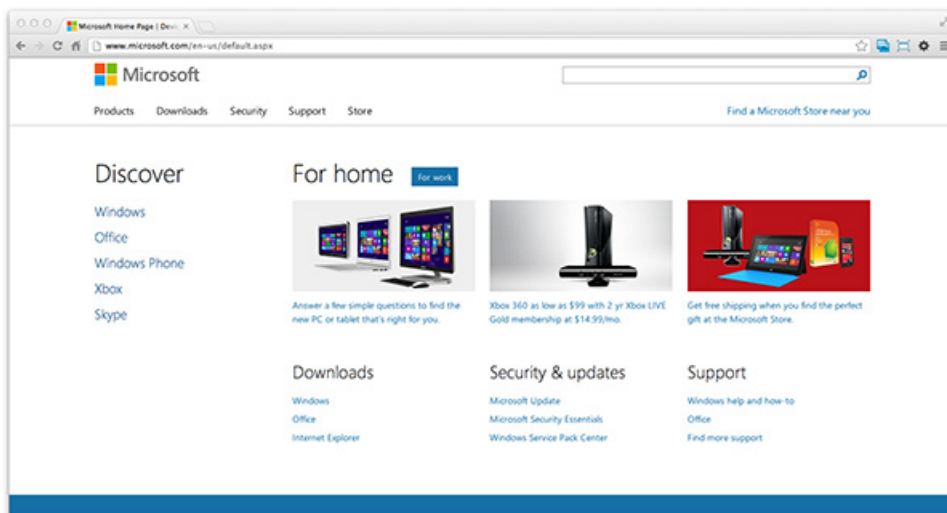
Microsoft Home Page | Devi ×

www.microsoft.com/en-us/default.aspx

Microsoft

Products Downloads Security Support Store

Find a Microsoft Store near you

Discover

Windows
Office
Windows Phone
Xbox
Skype

For home

For work

Answer a few simple questions to find the new PC or tablet that's right for you.

Xbox 360 as low as $99 with 2 yr Xbox LIVE Gold membership at $14.99/mo.

Get free shipping when you find the perfect gift at the Microsoft Store.

Downloads

Windows
Office
Internet Explorer

Security & updates

Microsoft Update
Microsoft Security Essentials
Windows Service Pack Center

Support

Windows help and how-to
Office
Find more support